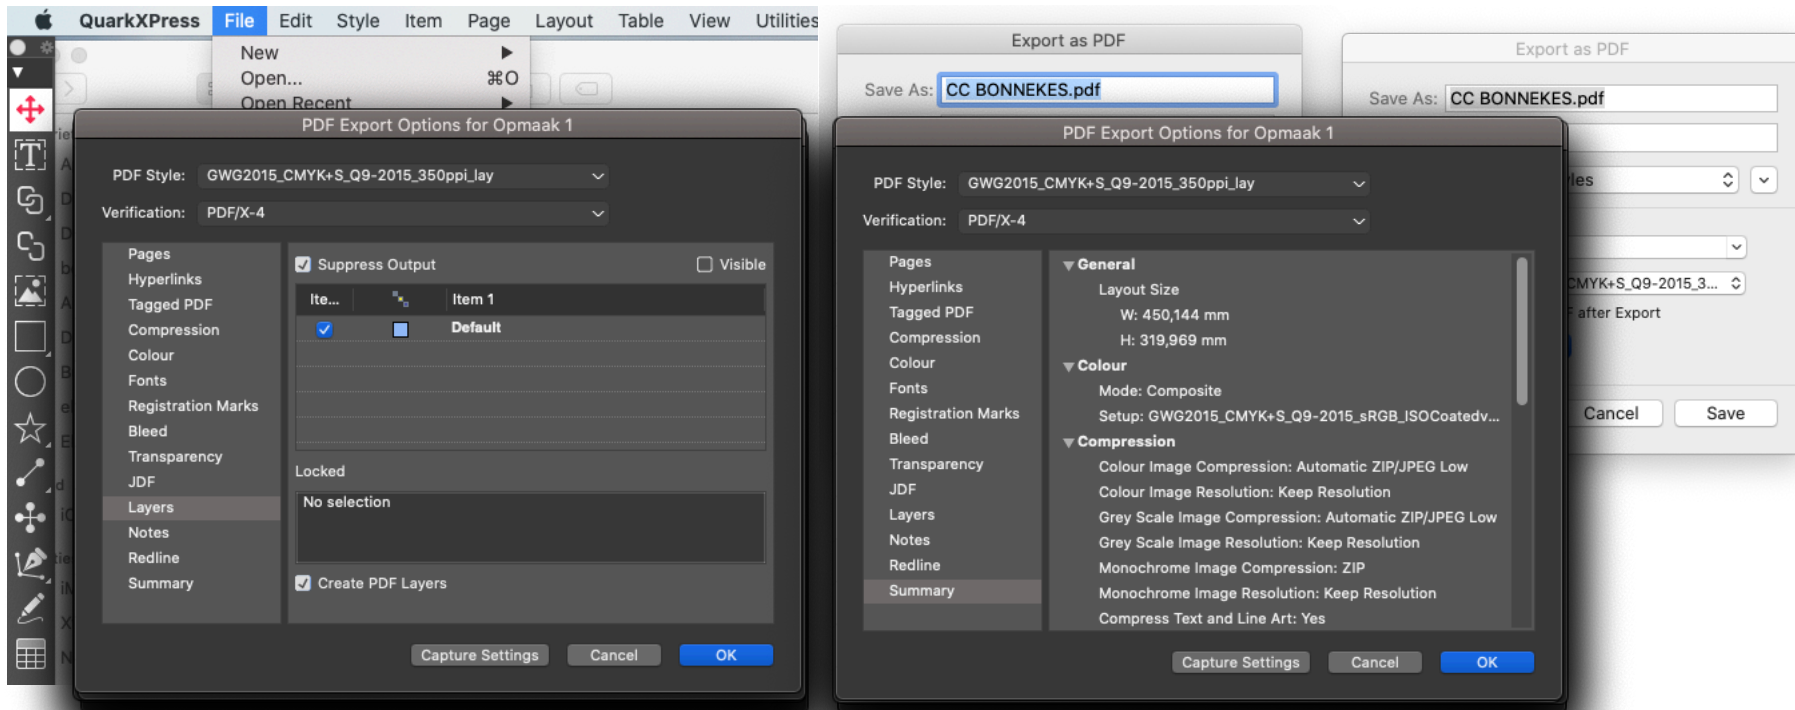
QuarkXPress File Edit Style Item Page Layout Table View Utilities

New
Open... ⌘O
Open Recent

PDF Export Options for Opmaak 1

PDF Style: GWG2015_CMYK+S_Q9-2015_350ppi_lay
Verification: PDF/X-4

Pages
Hyperlinks
Tagged PDF
Compression
Colour
Fonts
Registration Marks
Bleed
Transparency
JDF
Layers
Notes
Redline
Summary

Suppress Output
Visible

| Ite... | | Item 1 |
|---|---|---|
| | | Default |

Locked
No selection

Create PDF Layers

Capture Settings Cancel OK

Export as PDF
Save As: CC BONNEKES.pdf

PDF Export Options for Opmaak 1

PDF Style: GWG2015_CMYK+S_Q9-2015_350ppi_lay
Verification: PDF/X-4

Pages
Hyperlinks
Tagged PDF
Compression
Colour
Fonts
Registration Marks
Bleed
Transparency
JDF
Layers
Notes
Redline
Summary

General
Layout Size
W: 450,144 mm
H: 319,969 mm
Colour
Mode: Composite
Setup: GWG2015_CMYK+S_Q9-2015_sRGB_ISOCoatedv...
Compression
Colour Image Compression: Automatic ZIP/JPEG Low
Colour Image Resolution: Keep Resolution
Grey Scale Image Compression: Automatic ZIP/JPEG Low
Grey Scale Image Resolution: Keep Resolution
Monochrome Image Compression: ZIP
Monochrome Image Resolution: Keep Resolution
Compress Text and Line Art: Yes

Capture Settings Cancel OK

Export as PDF
Save As: CC BONNEKES.pdf
les
CMYK+S_Q9-2015_3...
after Export
Cancel Save